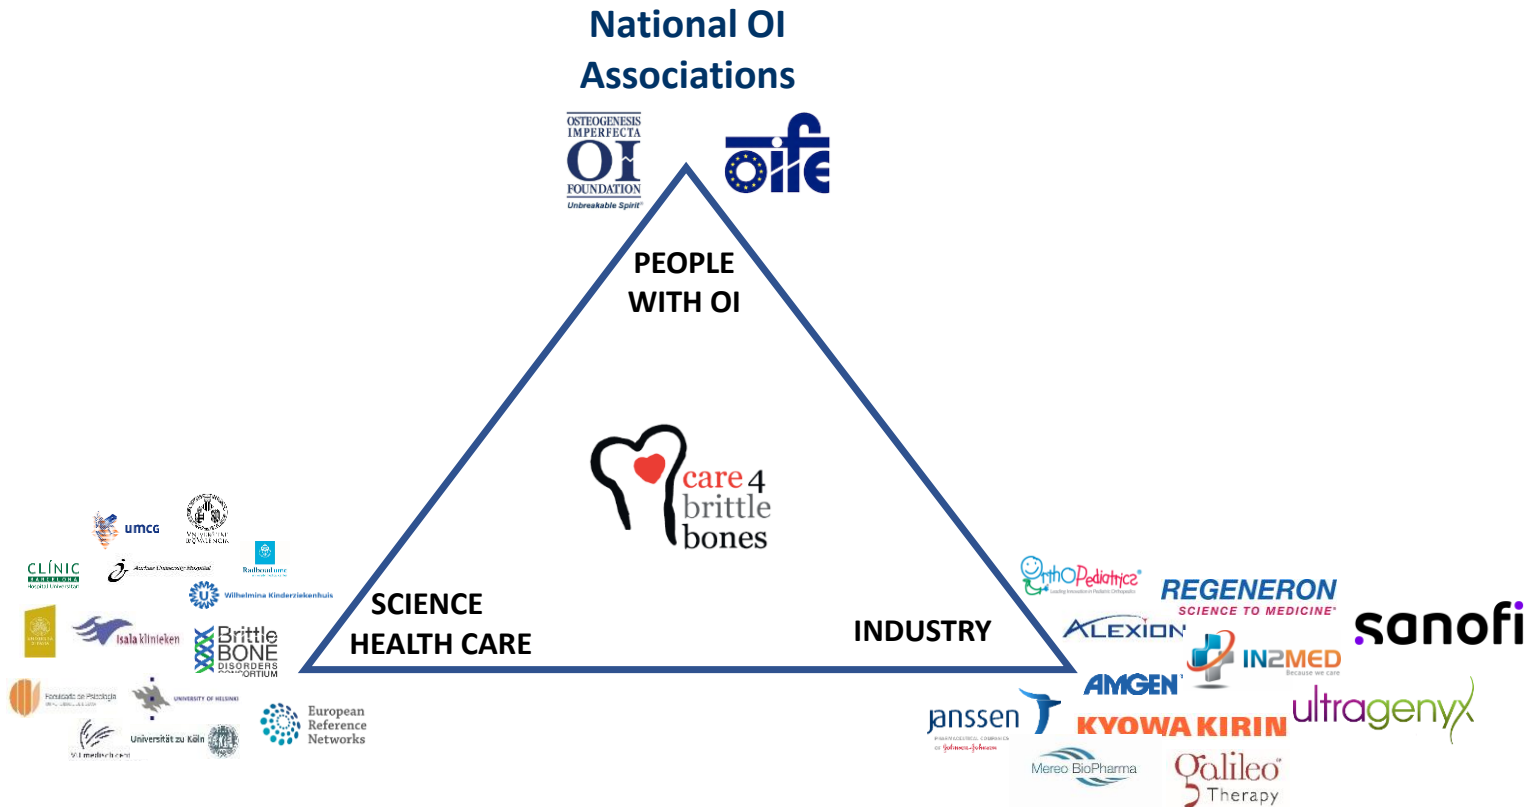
National OI Associations

OSTEOGENESIS IMPERFECTA OI FOUNDATION Unbreakable Spirit®

oife

PEOPLE WITH OI

care 4 brittle bones

SCIENCE HEALTH CARE

INDUSTRY

umcg

CLÍNIC BARCELONA Hospital Universitari

Radboudumc

Wilhelmina Kinderziekenhuis

Isala klinieken

Brittle BONE DISORDERS CONSORTIUM

Facultade de Psicologia

UNIVERSITY OF HELSINKI

Universität zu Köln

European Reference Networks

OrthoPediatrics

REGENERON SCIENCE TO MEDICINE®

sanofi

ALEXION

IN2MED

AMGEN

janssen

KYOWA KIRIN

ultragenyx

Mereo BioPharma

Galileo Therapy